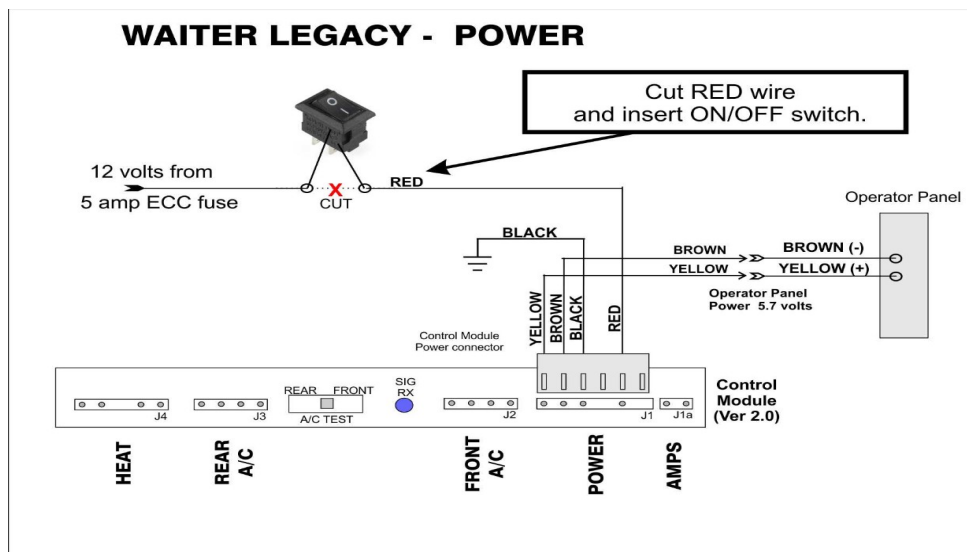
WAITER LEGACY - POWER

Cut RED wire and insert ON/OFF switch.

12 volts from
5 amp ECC fuse

X
CUT

RED

Operator Panel

BLACK

BROWN
BROWN (-)
YELLOW
YELLOW (+)

Operator Panel
Power 5.7 volts

YELLOW
BROWN
BLACK
RED

Control Module
Power connector

REAR FRONT
A/C TEST

SIG
RX

J4
J3
J2
J1
J1a

Control
Module
(Ver 2.0)

HEAT
REAR
A/C
FRONT
A/C
POWER
AMPS